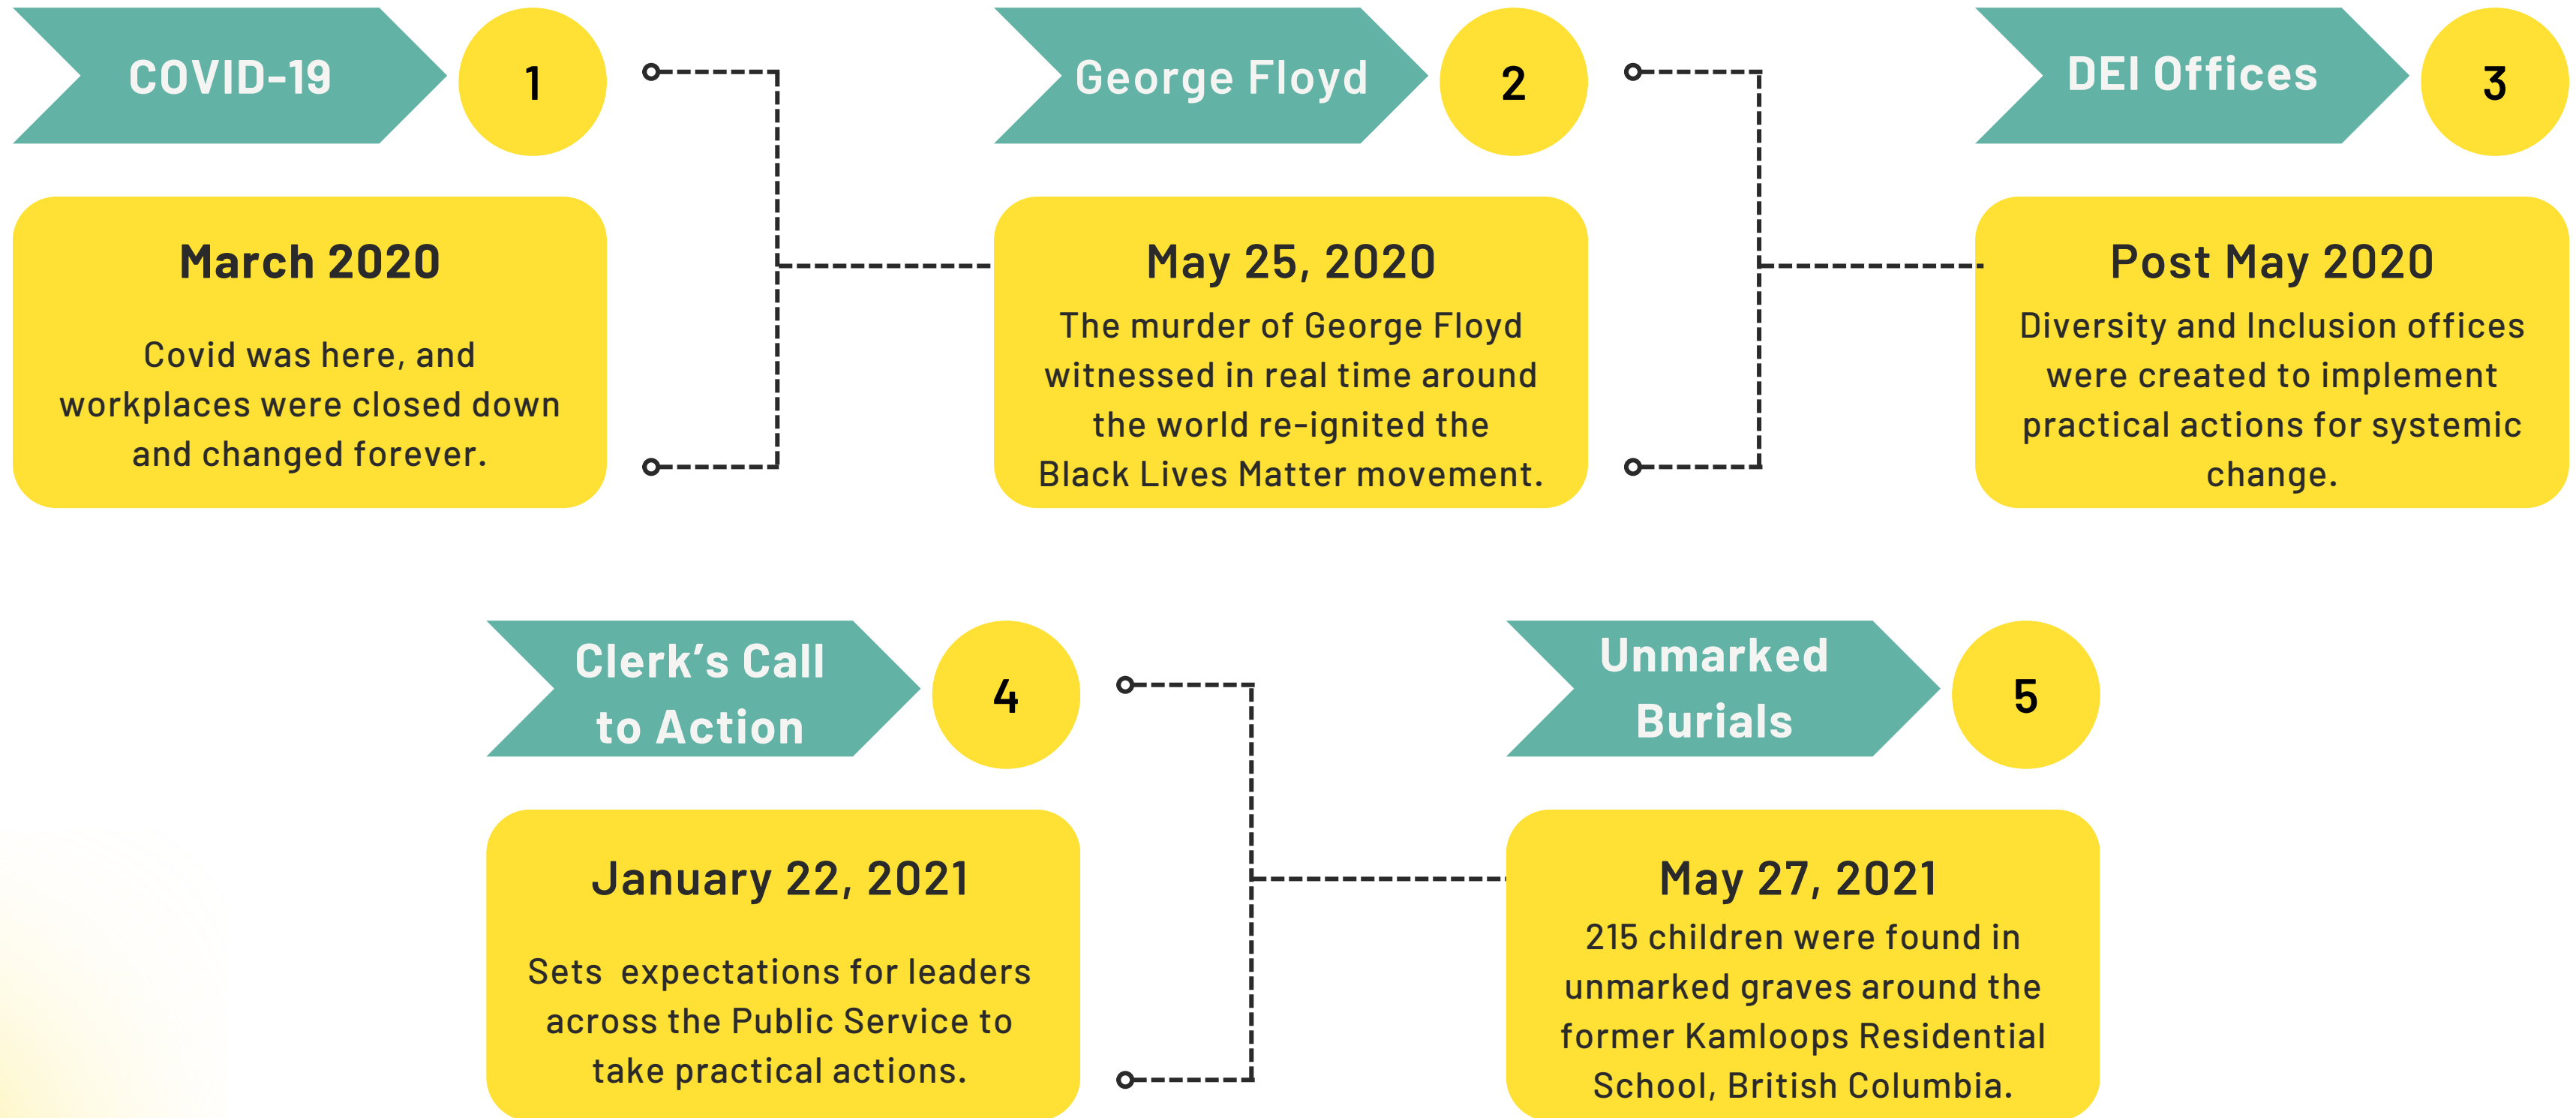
COVID-19

1

March 2020

Covid was here, and workplaces were closed down and changed forever.

George Floyd

2

May 25, 2020

The murder of George Floyd witnessed in real time around the world re-ignited the Black Lives Matter movement.

DEI Offices

3

Post May 2020

Diversity and Inclusion offices were created to implement practical actions for systemic change.

Clerk's Call to Action

4

January 22, 2021

Sets expectations for leaders across the Public Service to take practical actions.

Unmarked Burials

5

May 27, 2021

215 children were found in unmarked graves around the former Kamloops Residential School, British Columbia.